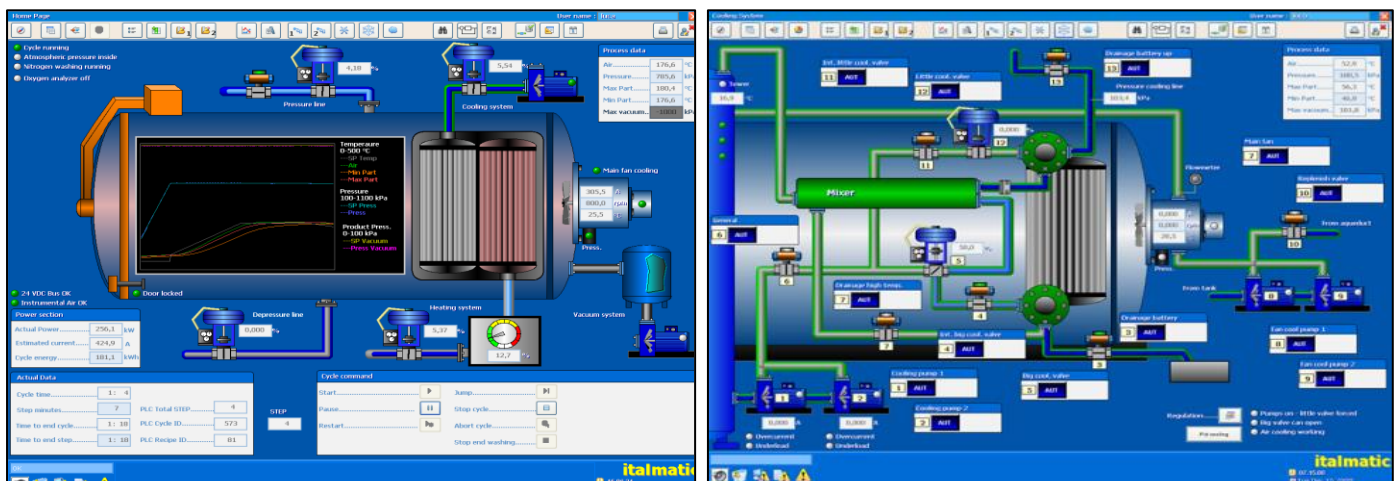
Home Page
User name : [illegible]

Cycle running
Atmospheric pressure inside
Nitrogen washing running
Oxygen analyzer off

4,18 %
Pressure line

5,54 %
Cooling system

Process data
| Air | 176,6 | °C |
|---|---|---|
| Pressure | 785,6 | kPa |
| Max Part | 180,4 | °C |
| Min Part | 176,6 | °C |
| Max vacuum | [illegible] | kPa |

Temperaure
0-500 °C
SP Temp
Air
Min Part
Max Part
Pressure
100-1100 kPa
SP Press
Press
Product Press.
0-100 kPa
SP Vacuum
Press Vacuum

Main fan cooling
305,5 A
800,0 rpm
25,5 °C
Press.

24 VDC Bus OK
Instrumental Air OK
Door locked

Depressure line
0,000 %

Heating system
5,37 %
12,7 %

Vacuum system

Power section
Actual Power 250,1 kW
Estimated current 424,9 A
Cycle energy 181,1 kWh

Actual Data
Cycle time 1: 4
Step minutes 7
Time to end cycle 1: 10
Time to end step 1: 10
PLC Total STEP 4
PLC Cycle ID 573
PLC Recipe ID 81
STEP 4

Cycle command
Start
Pause
Restart
Jump
Stop cycle
Abort cycle
Stop end washing

italmatic

Cooling System
User name : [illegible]

Tower
16,9 °C

Ext. little cool. valve
11 AUT
Little cool. valve
12 AUT
Drainage battery up
13 AUT
Pressure cooling line
103,4 kPa
15

Process data
| Air | 52,9 | °C |
|---|---|---|
| Pressure | 100,5 | kPa |
| Max Part | 56,2 | °C |
| Min Part | 46,8 | °C |
| Max vacuum | 103,8 | kPa |

0,000 %
12
11
Mixer
Flowmeter
Main fan
7 AUT
Replenish valve
10 AUT
From aquedut
10
0,000
0,000
28,5
General
6 AUT
50,0 %
5
6
Press.
Drainage high temp.
7 AUT
From tank
8
9
4
Drainage battery
3 AUT
Ext. big cool. valve
4 AUT
Fan cool pump 1
8 AUT
7
3
Fan cool pump 2
9 AUT
Cooling pump 1
1 AUT
Big cool. valve
5 AUT
1
2
0,000 A
0,000 A
Cooling pump 2
2 AUT
Overcurrent
Underload
Overcurrent
Underload
Regulation
Pumps on - little valve forced
Big valve can open
Air cooling working

italmatic